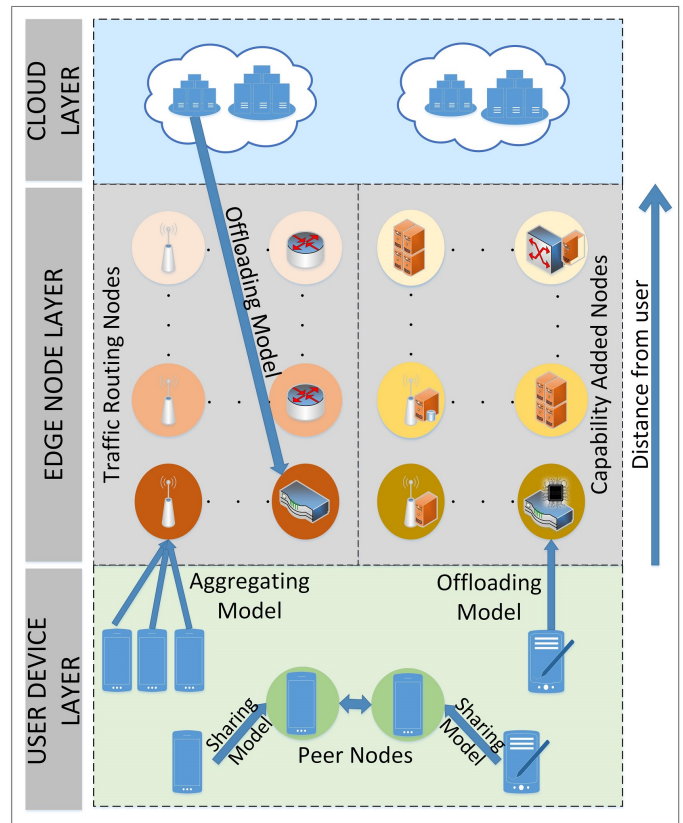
CLOUD LAYER

EDGE NODE LAYER

Traffic Routing Nodes

Offloading Model

Capability Added Nodes

Distance from user

USER DEVICE LAYER

Aggregating Model

Offloading Model

Sharing Model

Peer Nodes

Sharing Model